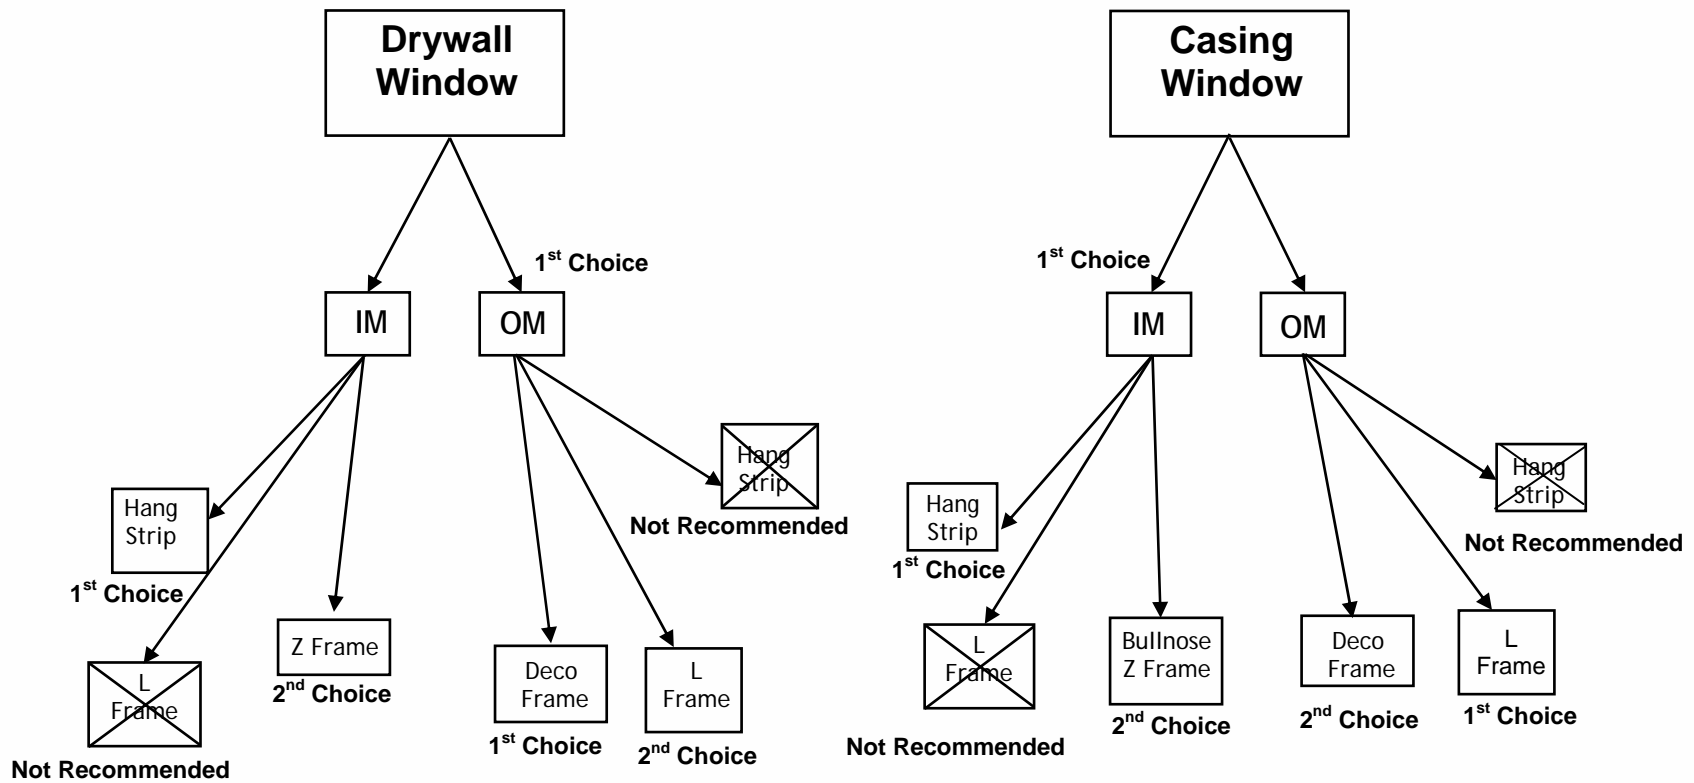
Drywall Window

1$^{st}$ Choice

IM

OM

Hang Strip

1$^{st}$ Choice

L Frame

Not Recommended

Z Frame

2$^{nd}$ Choice

Hang Strip

Not Recommended

Deco Frame

1$^{st}$ Choice

L Frame

2$^{nd}$ Choice

Casing Window

1$^{st}$ Choice

IM

OM

Hang Strip

1$^{st}$ Choice

L Frame

Not Recommended

Bullnose Z Frame

2$^{nd}$ Choice

Hang Strip

Not Recommended

Deco Frame

2$^{nd}$ Choice

L Frame

1$^{st}$ Choice